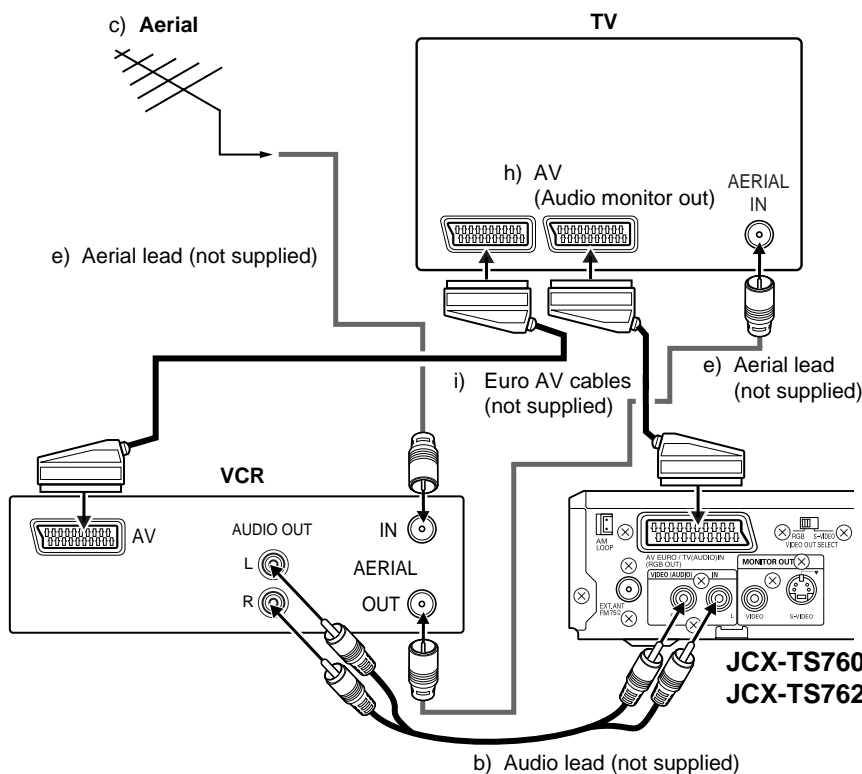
c) **Aerial**

**TV**

h) AV
(Audio monitor out)

AERIAL
IN

e) Aerial lead (not supplied)

e) Aerial lead
(not supplied)

i) Euro AV cables
(not supplied)

**VCR**

AV

AUDIO OUT

L

R

IN

AERIAL

OUT

AM LOOP

AV EURO / TV(AUDIO)IN (RGB OUT)

RGB S-VIDEO
VIDEO OUT SELECT

EXT.ANT FM75Ω

VIDEO (AUDIO) IN

MONITOR OUT

VIDEO

S-VIDEO

**JCX-TS760**
**JCX-TS762**

b) Audio lead (not supplied)